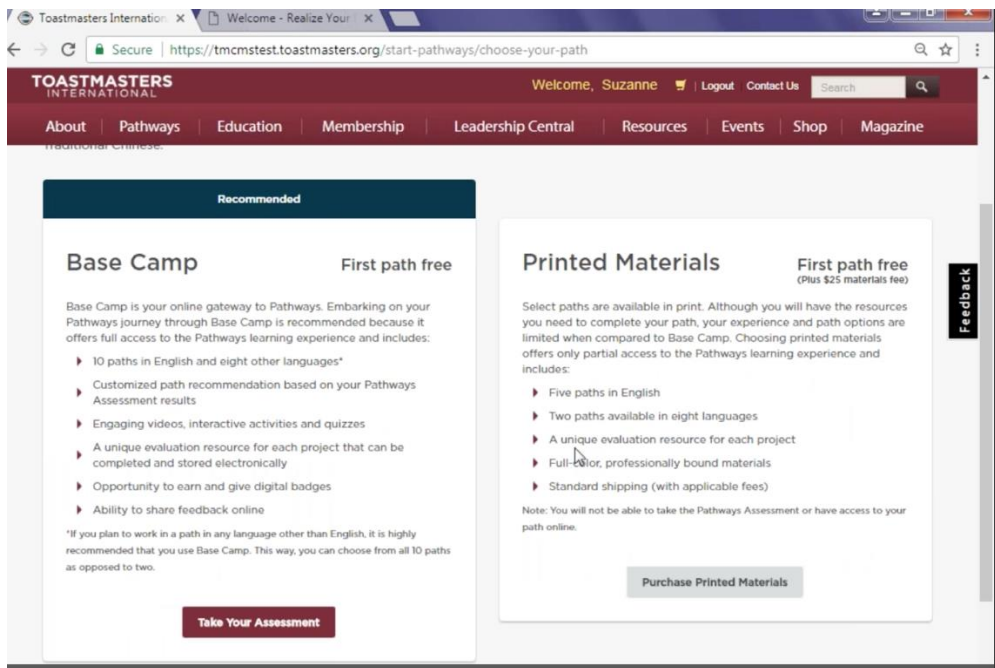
Toastmasters Internation ×
Welcome - Realize Your ×

Secure | https://tmcmstest.toastmasters.org/start-pathways/choose-your-path

TOASTMASTERS INTERNATIONAL
Welcome, Suzanne | Logout Contact Us Search

About | Pathways | Education | Membership | Leadership Central | Resources | Events | Shop | Magazine

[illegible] Chinese.

Recommended

Base Camp
First path free

Base Camp is your online gateway to Pathways. Embarking on your Pathways journey through Base Camp is recommended because it offers full access to the Pathways learning experience and includes:

- 10 paths in English and eight other languages*
- Customized path recommendation based on your Pathways Assessment results
- Engaging videos, interactive activities and quizzes
- A unique evaluation resource for each project that can be completed and stored electronically
- Opportunity to earn and give digital badges
- Ability to share feedback online

*If you plan to work in a path in any language other than English, it is highly recommended that you use Base Camp. This way, you can choose from all 10 paths as opposed to two.

Take Your Assessment

Printed Materials
First path free
(Plus $25 materials fee)

Select paths are available in print. Although you will have the resources you need to complete your path, your experience and path options are limited when compared to Base Camp. Choosing printed materials offers only partial access to the Pathways learning experience and includes:

- Five paths in English
- Two paths available in eight languages
- A unique evaluation resource for each project
- Full-color, professionally bound materials
- Standard shipping (with applicable fees)

Note: You will not be able to take the Pathways Assessment or have access to your path online.

Purchase Printed Materials

Feedback